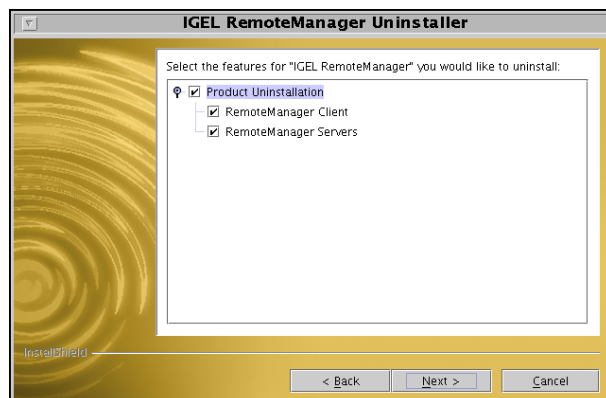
IGEL RemoteManager Uninstaller

Select the features for "IGEL RemoteManager" you would like to uninstall:

Product Uninstallation

RemoteManager Client

RemoteManager Servers

InstallShield

< Back

Next >

Cancel